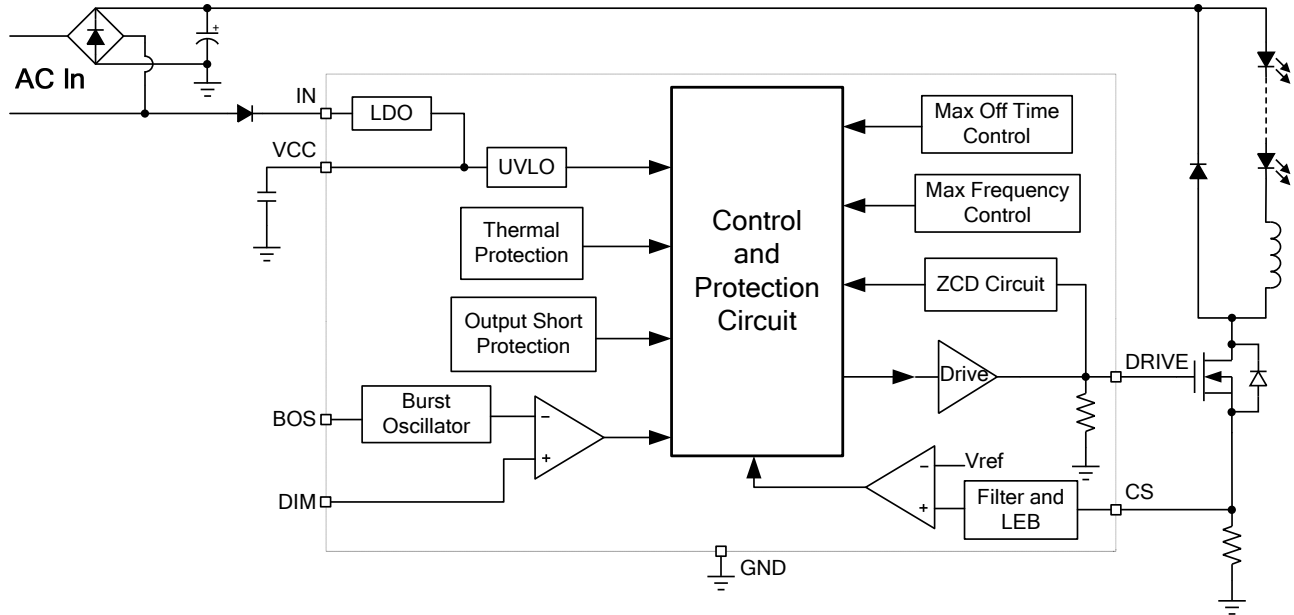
AC In

IN

LDO

VCC

UVLO

Thermal Protection

Output Short Protection

BOS

Burst Oscillator

DIM

Control and Protection Circuit

Max Off Time Control

Max Frequency Control

ZCD Circuit

Drive

DRIVE

Vref

Filter and LEB

CS

GND